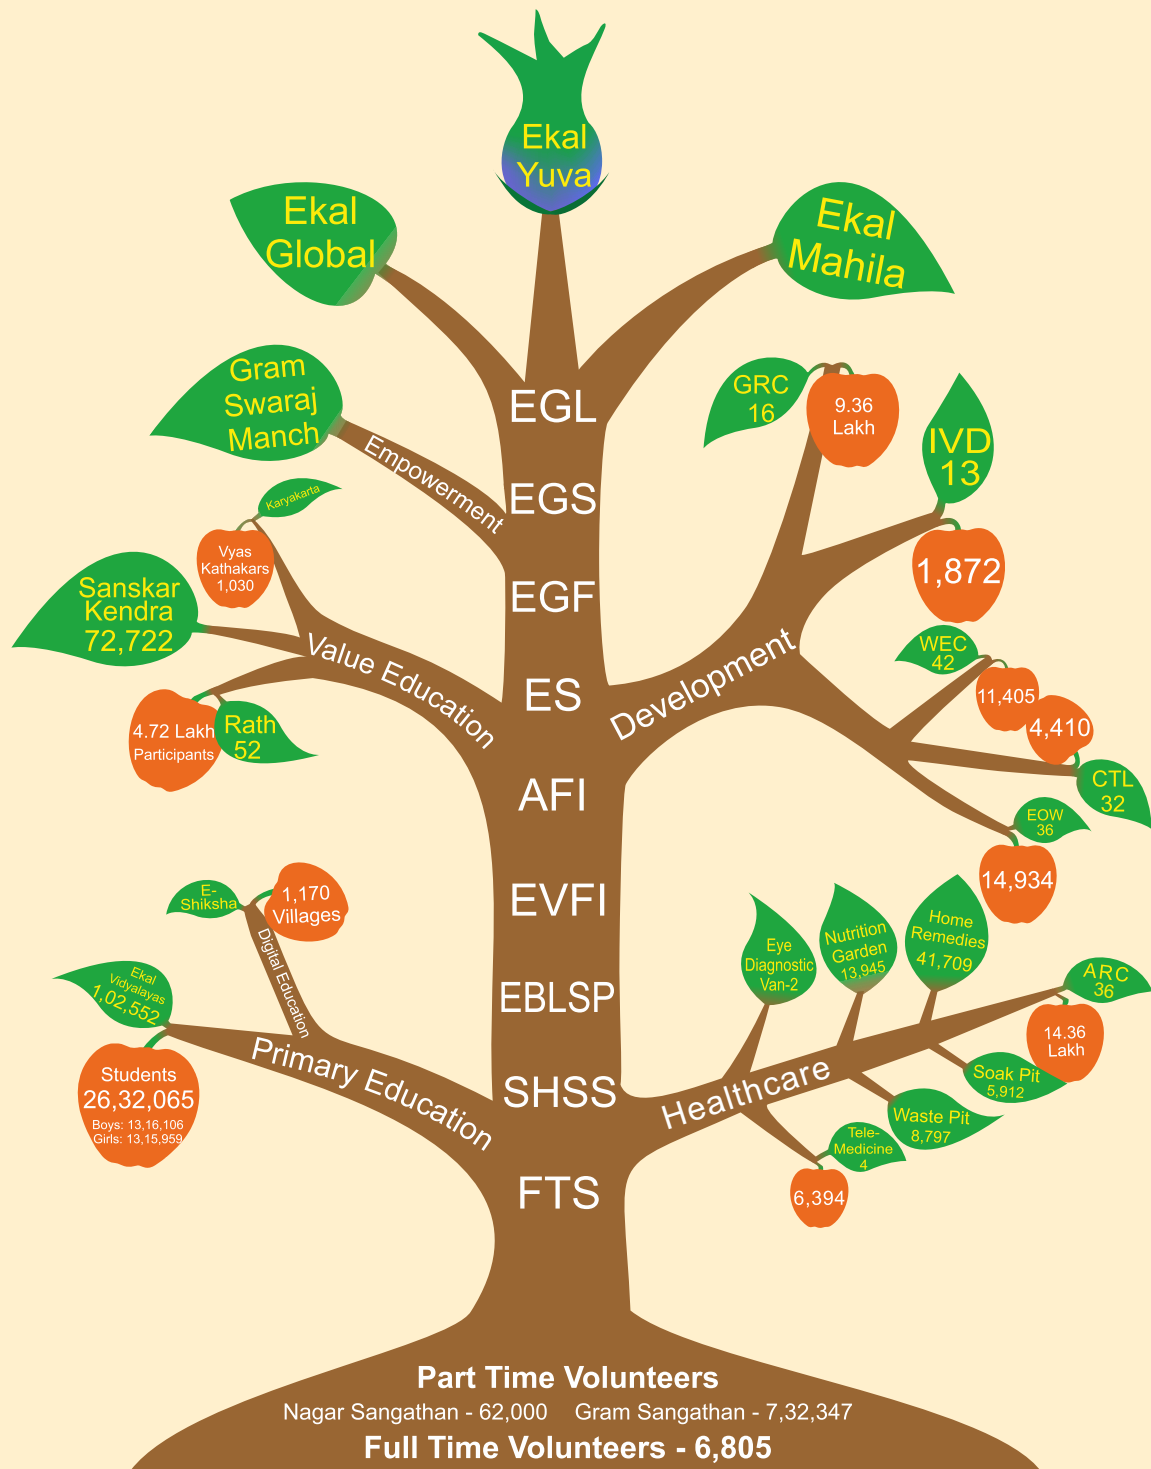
Ekal Yuva

Ekal Global

Ekal Mahila

EGL

Gram Swaraj Manch

Empowerment

EGS

GRC 16

9.36 Lakh

IVD 13

1,872

Karyakarta

Vyas Kathakars 1,030

EGF

Sanskar Kendra 72,722

Value Education

ES

Development

WEC 42

11,405

4,410

4.72 Lakh Participants

Rath 52

AFI

CTL 32

EOW 36

14,934

E-Shiksha

1,170 Villages

Digital Education

EVFI

Eye Diagnostic Van-2

Nutrition Garden 13,945

Home Remedies 41,709

Ekal Vidyalayas 1,02,552

EBLSP

ARC 36

14.36 Lakh

Students 26,32,065 Boys: 13,16,106 Girls: 13,15,959

Primary Education

SHSS

Healthcare

Soak Pit 5,912

Waste Pit 8,797

Tele-Medicine 4

6,394

FTS

Part Time Volunteers

Nagar Sangathan - 62,000 Gram Sangathan - 7,32,347

Full Time Volunteers - 6,805